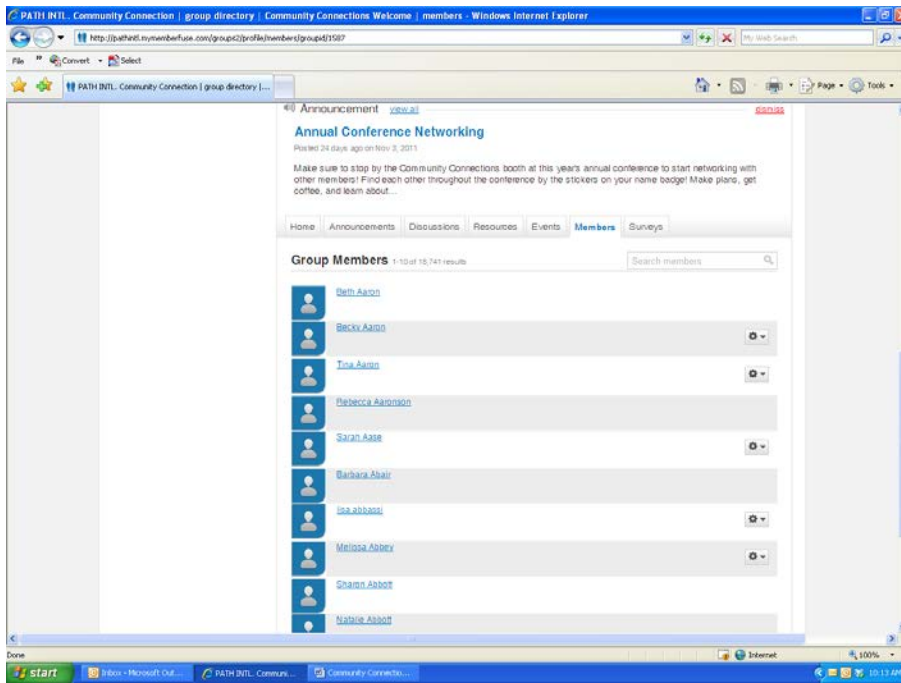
PATH INTL. Community Connection | group directory | Community Connections Welcome | members - Windows Internet Explorer

http://pathintl.mymemberfuse.com/groups2/profile/members/groupid/1587

My Web Search

File Convert Select

PATH INTL. Community Connection | group directory |...

Page Tools

Announcement view all dismiss

Annual Conference Networking

Posted 24 days ago on Nov 3, 2011

Make sure to stop by the Community Connections booth at this year's annual conference to start networking with other members! Find each other throughout the conference by the stickers on your name badge! Make plans, get coffee, and learn about...

Home Announcements Discussions Resources Events Members Surveys

Group Members 1-10 of 18,741 results

Search members

Beth Aaron

Becky Aaron

Tina Aaron

Rebecca Aaronson

Sarah Aase

Barbara Abair

lisa abbassi

Melissa Abbey

Sharon Abbott

Natalie Abbott

Done

Internet

100%

start

Inbox - Microsoft Out...

PATH INTL. Communi...

Community Connectio...

10:13 AM